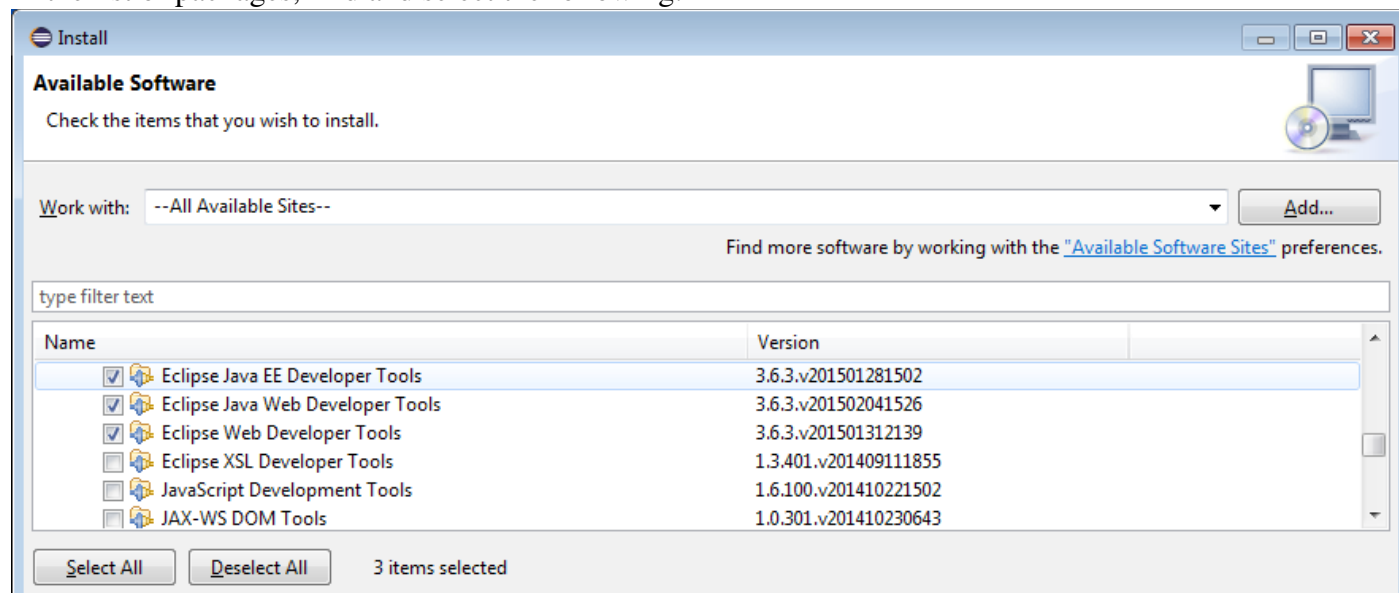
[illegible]

Install

Available Software

Check the items that you wish to install.

Work with: --All Available Sites-- Add...

Find more software by working with the "Available Software Sites" preferences.

type filter text

| Name | Version |
|---|---|
| Eclipse Java EE Developer Tools | 3.6.3.v201501281502 |
| Eclipse Java Web Developer Tools | 3.6.3.v201502041526 |
| Eclipse Web Developer Tools | 3.6.3.v201501312139 |
| Eclipse XSL Developer Tools | 1.3.401.v201409111855 |
| JavaScript Development Tools | 1.6.100.v201410221502 |
| JAX-WS DOM Tools | 1.0.301.v201410230643 |

Select All Deselect All 3 items selected